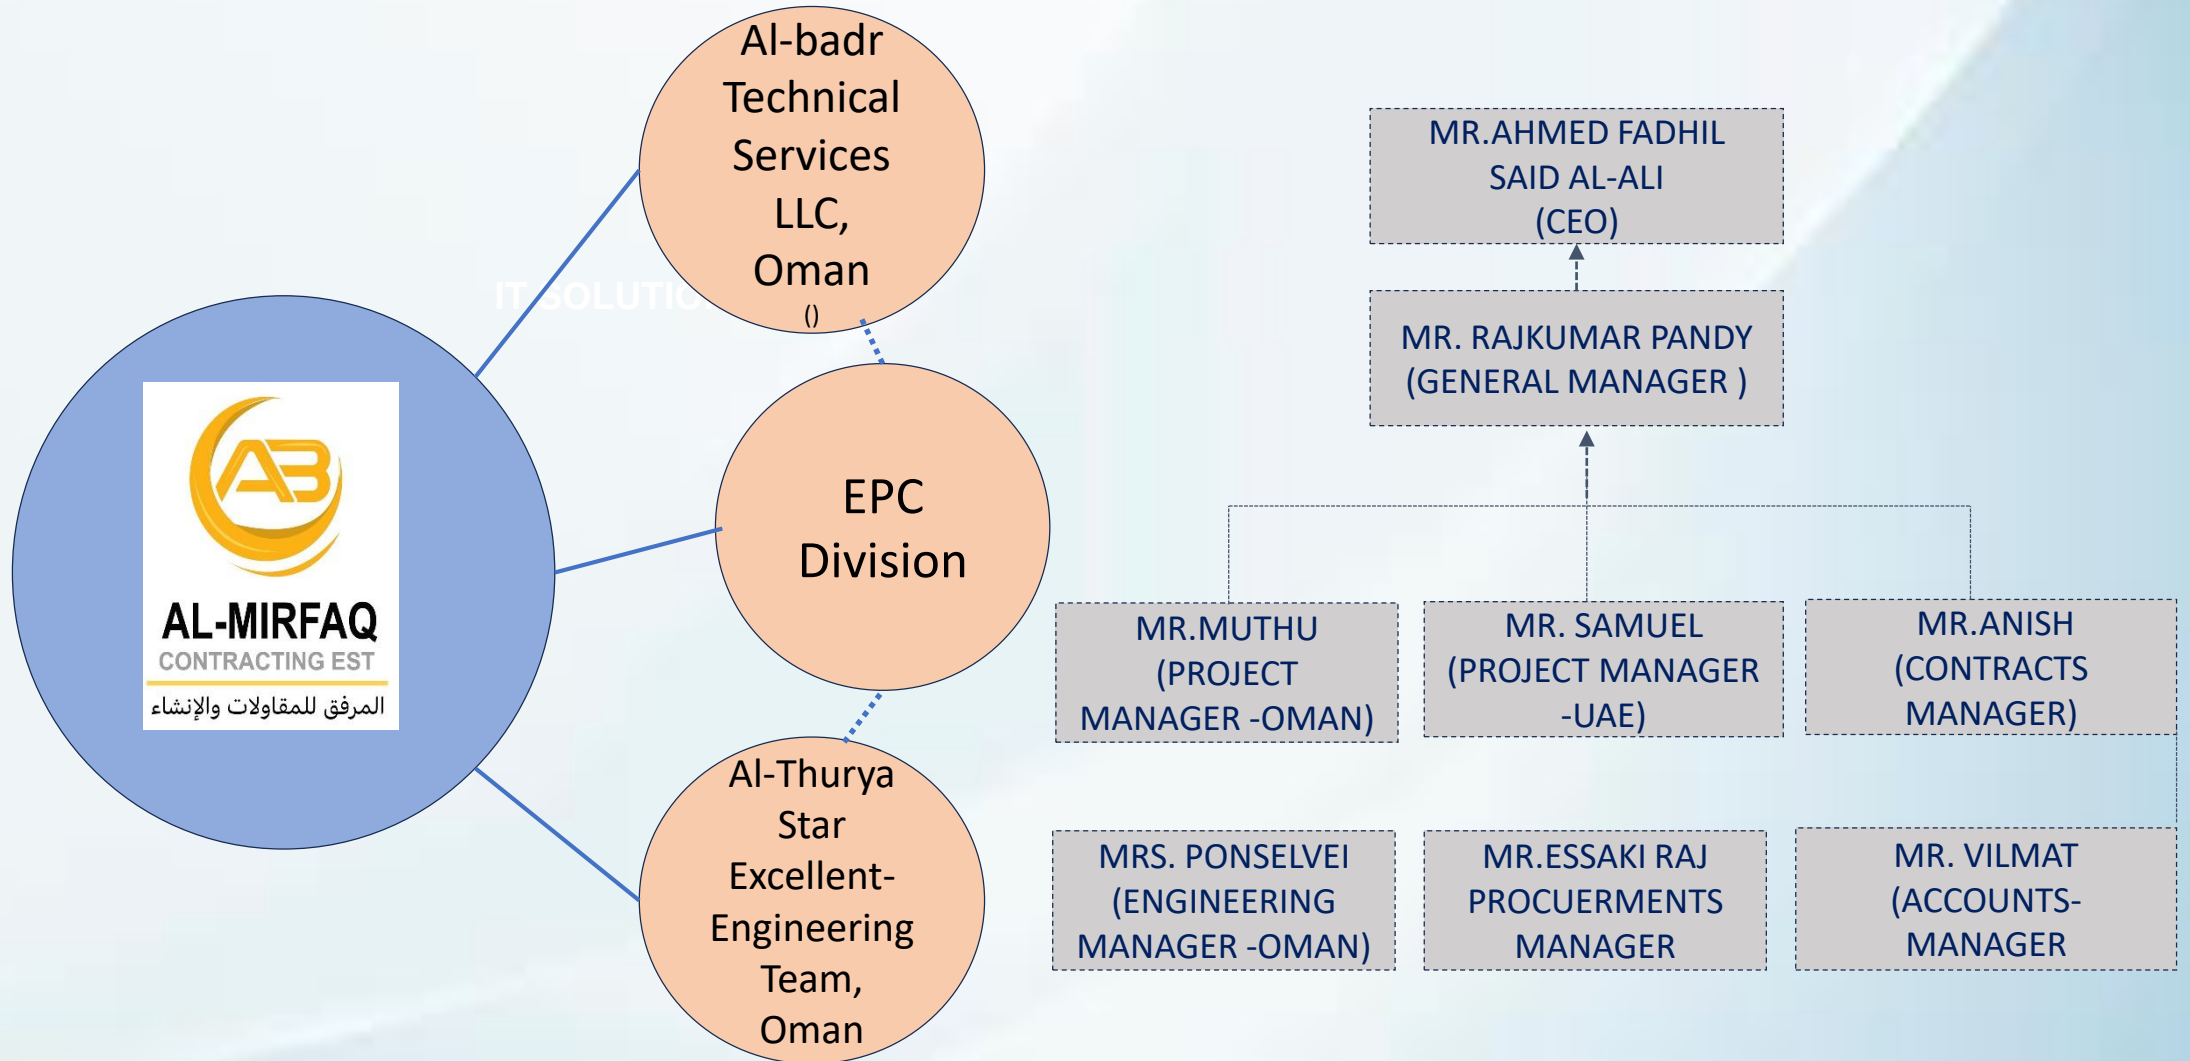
AB
AL-MIRFAQ
CONTRACTING EST
المرفق للمقاولات والإنشاء

Al-badr Technical Services LLC, Oman
()

IT SOLUTIO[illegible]

EPC Division

Al-Thurya Star Excellent-Engineering Team, Oman

MR.AHMED FADHIL SAID AL-ALI (CEO)

MR. RAJKUMAR PANDY (GENERAL MANAGER )

MR.MUTHU (PROJECT MANAGER -OMAN)

MR. SAMUEL (PROJECT MANAGER -UAE)

MR.ANISH (CONTRACTS MANAGER)

MRS. PONSELVEI (ENGINEERING MANAGER -OMAN)

MR.ESSAKI RAJ PROCUERMENTS MANAGER

MR. VILMAT (ACCOUNTS-MANAGER